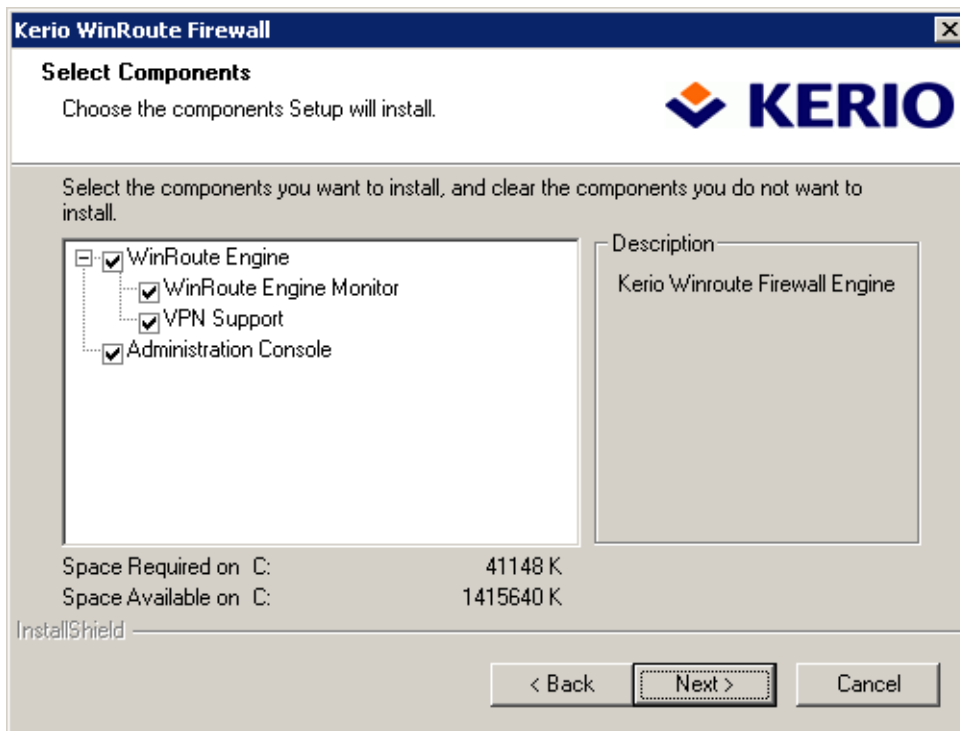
Kerio WinRoute Firewall

Select Components

Choose the components Setup will install.

KERIO

Select the components you want to install, and clear the components you do not want to install.

WinRoute Engine
WinRoute Engine Monitor
VPN Support
Administration Console

Description

Kerio Winroute Firewall Engine

Space Required on C: 41148 K
Space Available on C: 1415640 K

InstallShield

< Back
Next >
Cancel